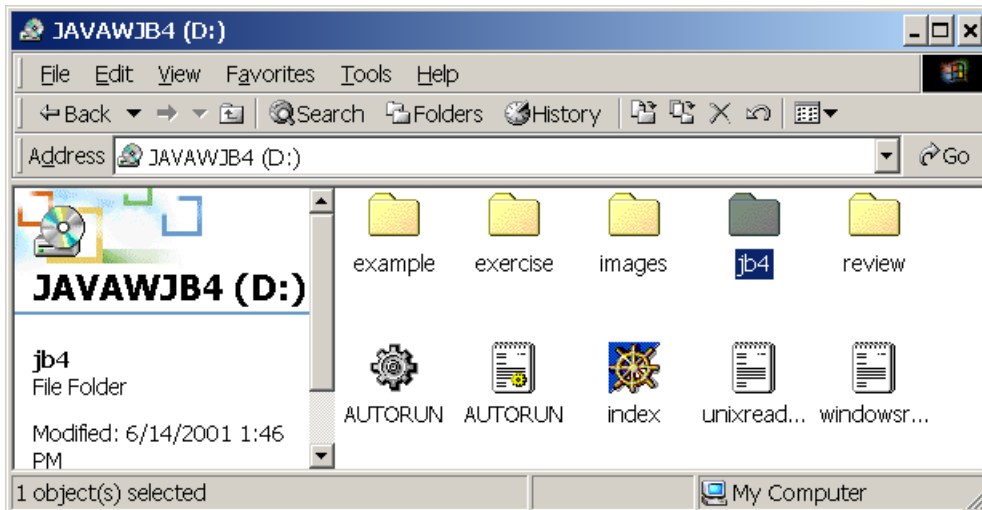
JAVAWJB4 (D:)

File Edit View Favorites Tools Help

Back Search Folders History

Address JAVAWJB4 (D:) Go

JAVAWJB4 (D:)

jb4
File Folder

Modified: 6/14/2001 1:46 PM

example exercise images jb4 review

AUTORUN AUTORUN index unixread... windowsr...

1 object(s) selected My Computer